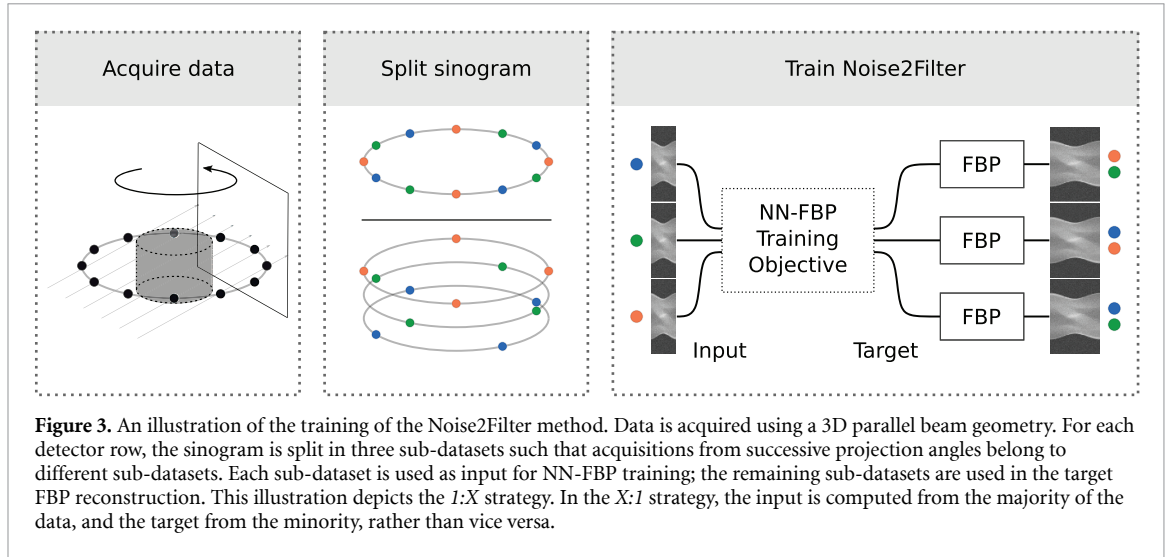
Acquire data

Split sinogram

Train Noise2Filter

NN-FBP Training Objective

FBP

FBP

FBP

Input

Target

**Figure 3.** An illustration of the training of the Noise2Filter method. Data is acquired using a 3D parallel beam geometry. For each detector row, the sinogram is split in three sub-datasets such that acquisitions from successive projection angles belong to different sub-datasets. Each sub-dataset is used as input for NN-FBP training; the remaining sub-datasets are used in the target FBP reconstruction. This illustration depicts the *1:X* strategy. In the *X:1* strategy, the input is computed from the majority of the data, and the target from the minority, rather than vice versa.